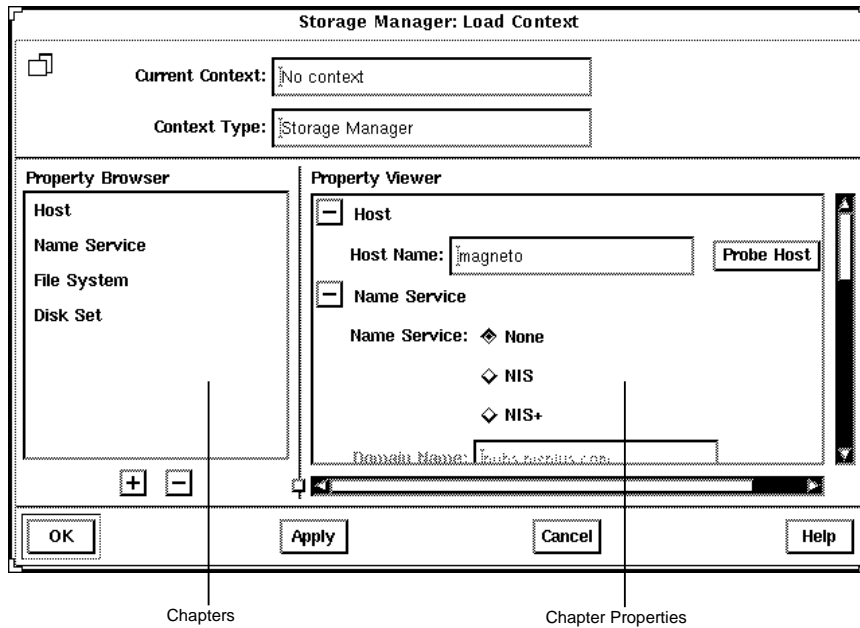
Storage Manager: Load Context

Current Context: No context

Context Type: Storage Manager

Property Browser

Host

Name Service

File System

Disk Set

+ −

Property Viewer

− Host

Host Name: magneto

Probe Host

− Name Service

Name Service: None

NIS

NIS+

Domain Name: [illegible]

OK

Apply

Cancel

Help

Chapters

Chapter Properties